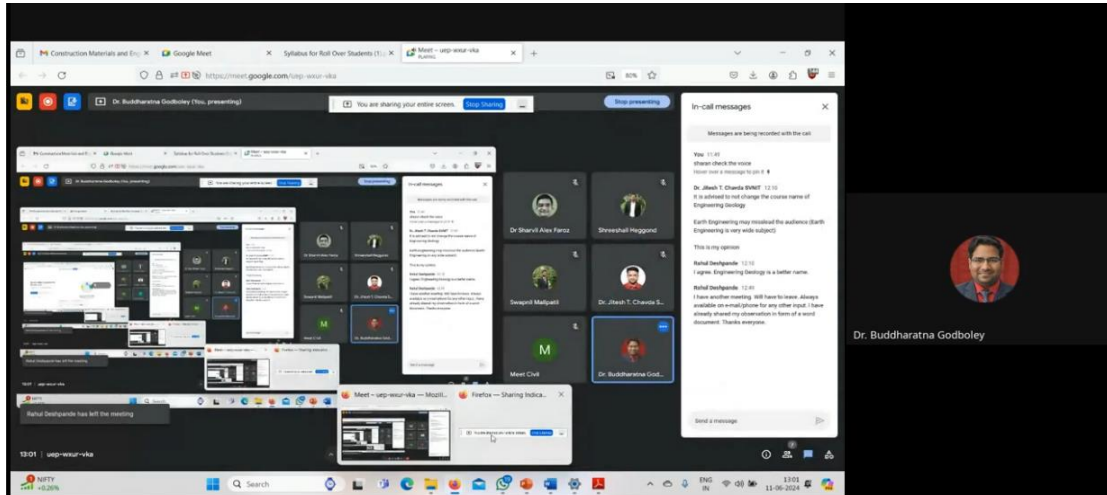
Construction Materials and Eng ×
Google Meet
Syllabus for Roll Over Students (1) ×
Meet – uep-wxur-vka PLAYING ×
https://meet.google.com/uep-wxur-vka
80%

Dr. Buddharatna Godboley (You, presenting)
You are sharing your entire screen. Stop Sharing
Stop presenting

In-call messages
Messages are being recorded with the call

You 11:45
sharan check the voice

Dr. Jitesh T. Chavda SVNIT 12:10
It is advised to not change the course name of Engineering Geology

Earth Engineering may misslead the audience (Earth Engineering is very wide subject)

This is my opinion

Rahul Deshpande 12:10
I agree. Engineering Geology is a better name.

Rahul Deshpande 12:40
I have another meeting. Will have to leave. Always available on e-mail/phone for any other input. I have already shared my observation in form of a word document. Thanks everyone.

Send a message

Dr Sharvil Alex Faroz
Shreeshail Heggond
Swapnil Malipatil
Dr. Jitesh T. Chavda S...
M
Meet Civil
Dr. Buddharatna God...

Dr. Buddharatna Godboley

Rahul Deshpande has left the meeting

Meet – uep-wxur-vka — Mozil...
Firefox — Sharing Indica...

13:01 | uep-wxur-vka

NIFTY +0.26%
Search
ENG IN
13:01
11-06-2024